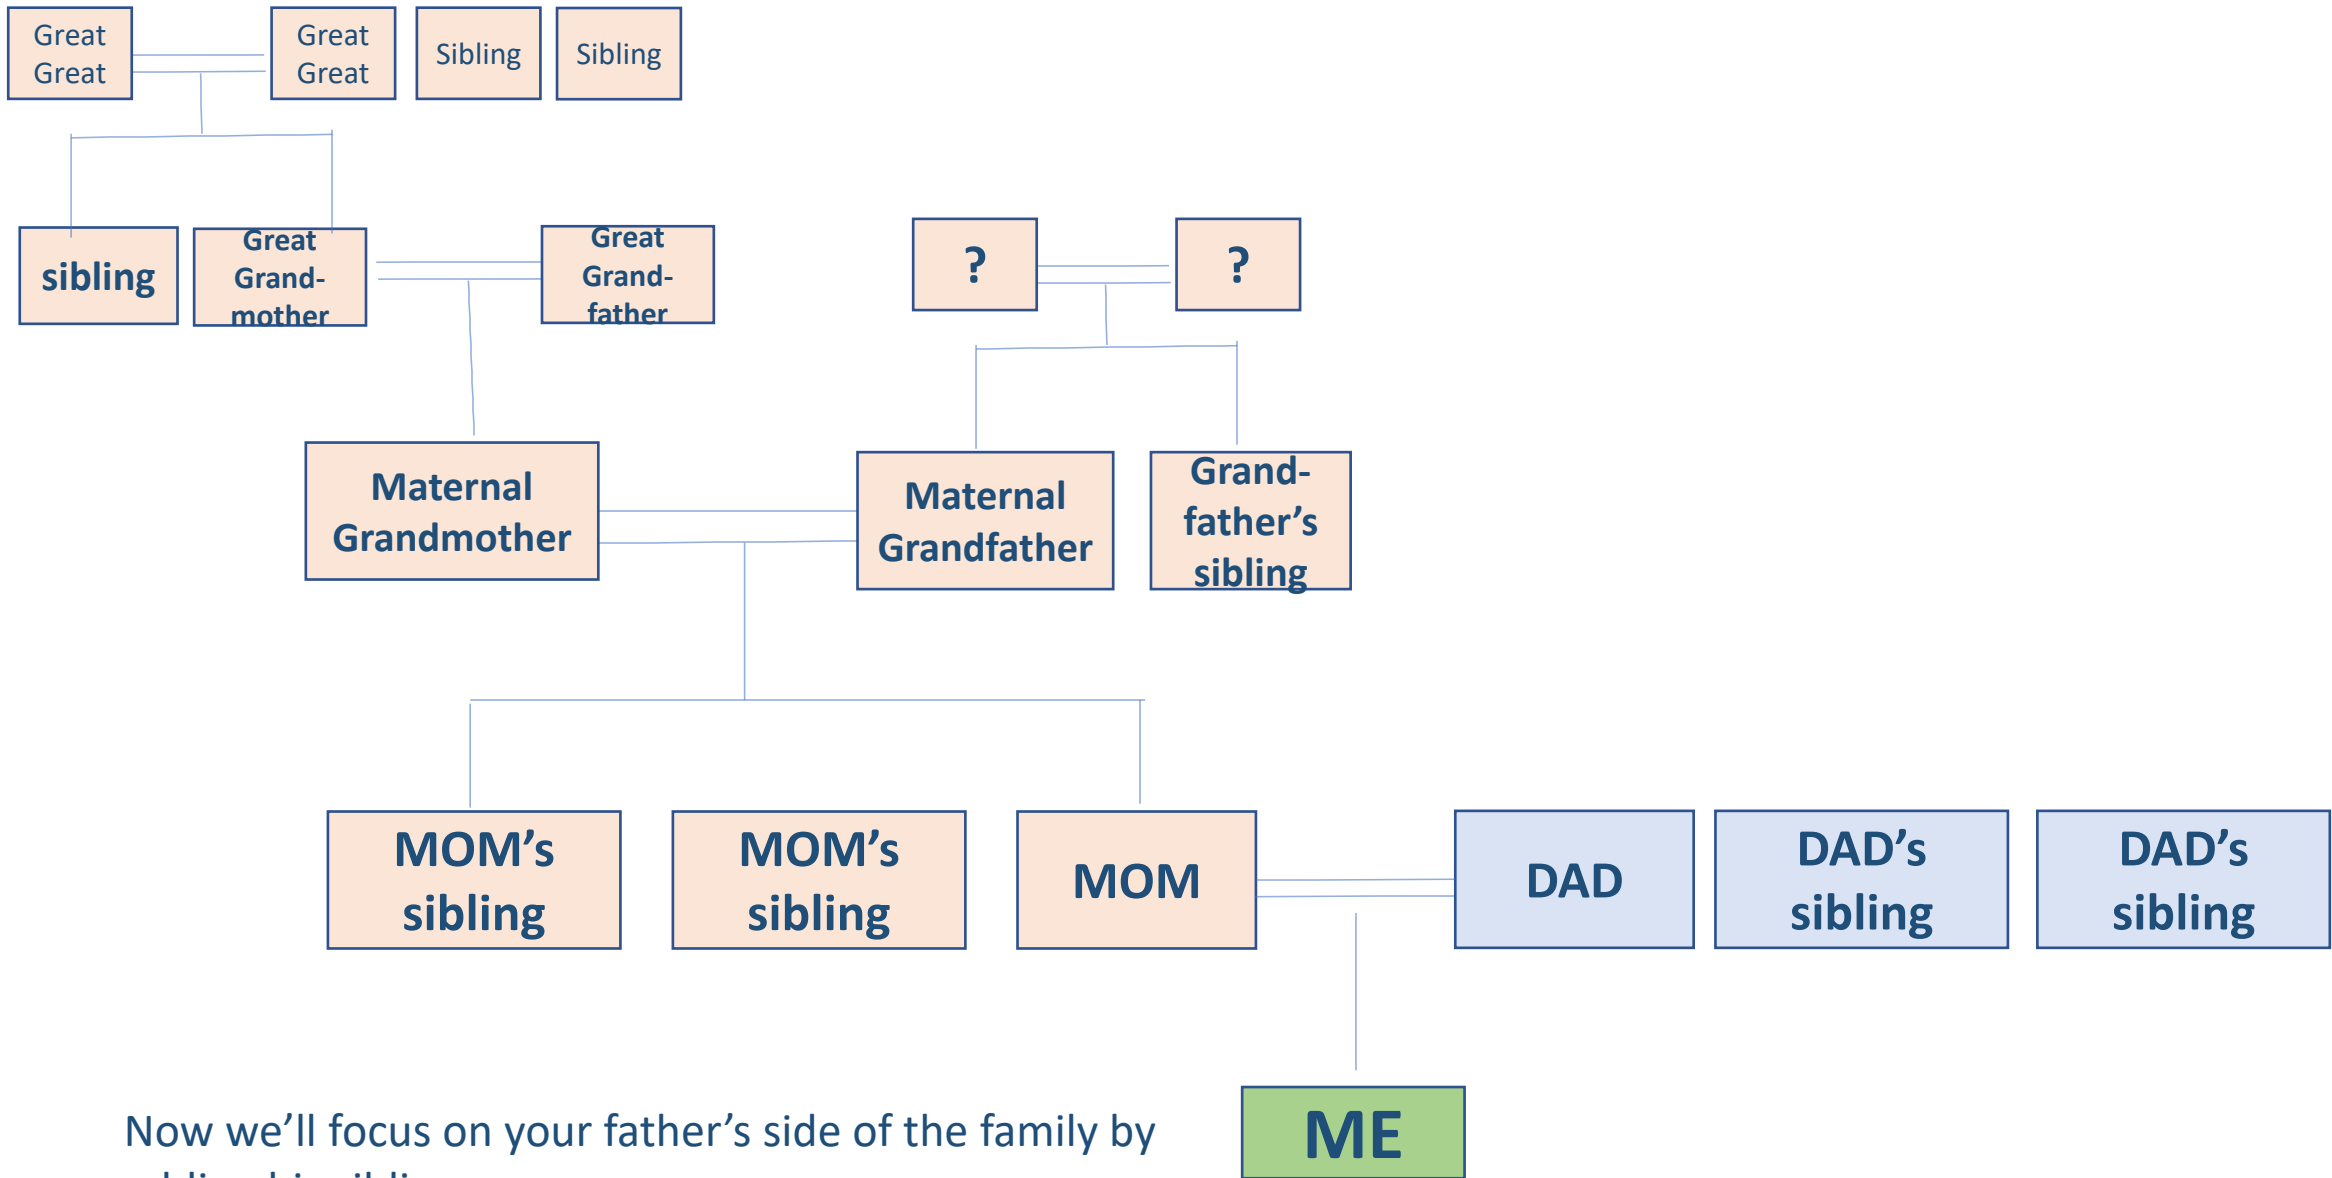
Great Great

Great Great

Sibling

Sibling

sibling

Great Grand-mother

Great Grand-father

?

?

Maternal Grandmother

Maternal Grandfather

Grand-father's sibling

MOM's sibling

MOM's sibling

MOM

DAD

DAD's sibling

DAD's sibling

ME

Now we'll focus on your father's side of the family by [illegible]